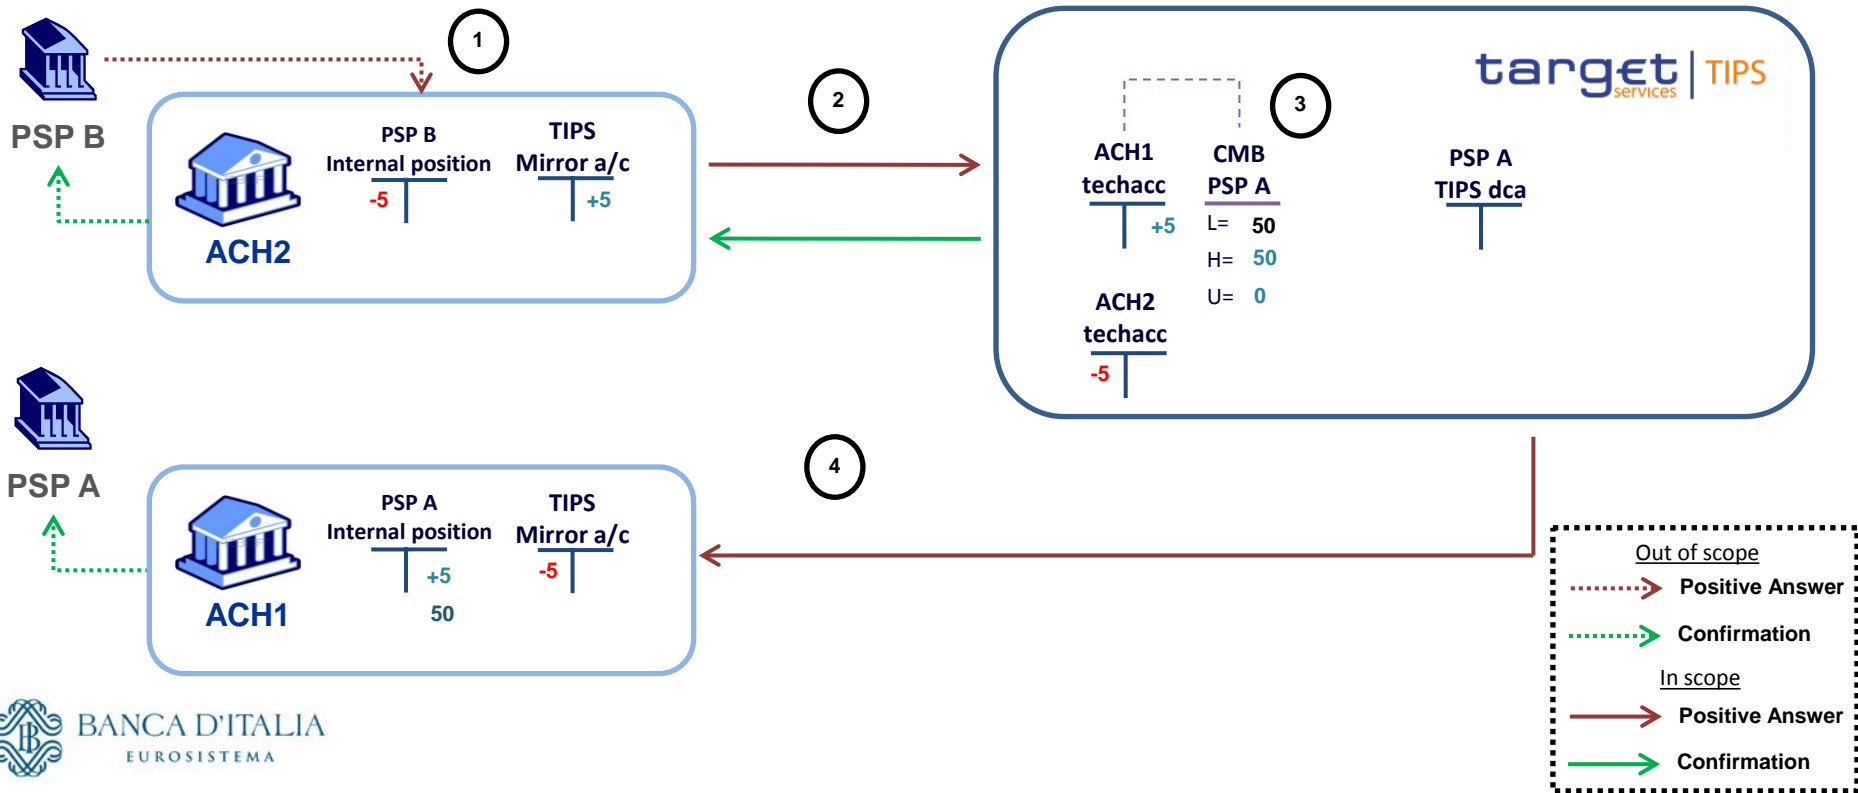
PSP B

1

ACH2

PSP B
Internal position
-5

TIPS
Mirror a/c
+5

2

target services | TIPS

3

ACH1
techacc
+5

CMB
PSP A
L= 50
H= 50
U= 0

PSP A
TIPS dca

ACH2
techacc
-5

PSP A

4

ACH1

PSP A
Internal position
+5
50

TIPS
Mirror a/c
-5

Out of scope
Positive Answer
Confirmation
In scope
Positive Answer
Confirmation

BANCA D'ITALIA
EUROSISTEMA